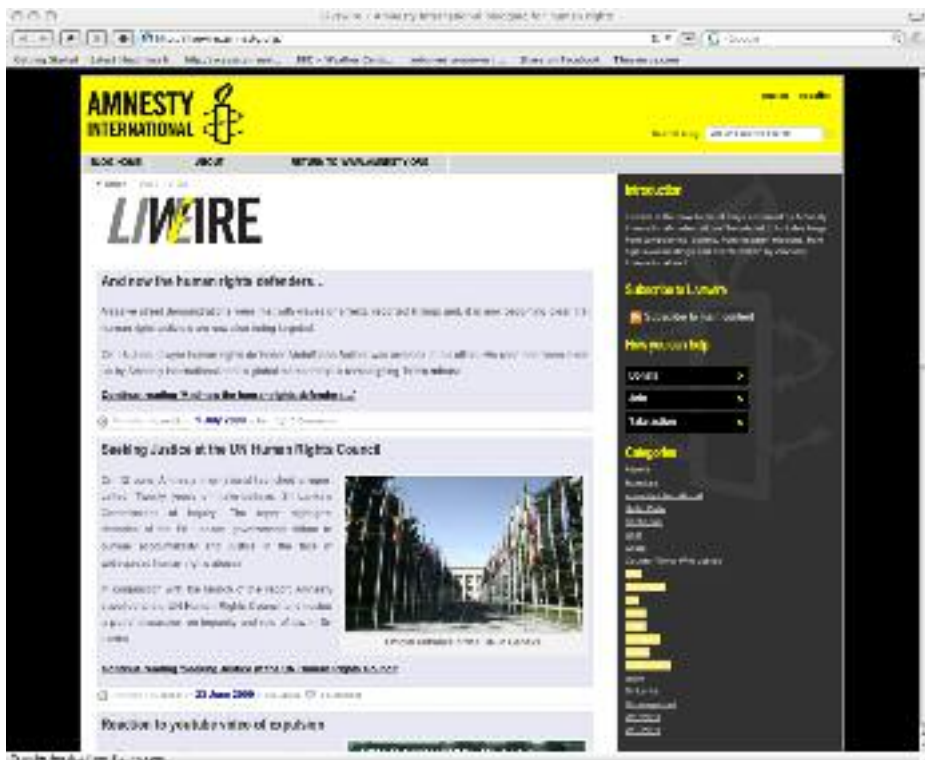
AMNESTY INTERNATIONAL

BLOG HOME    ABOUT    RETURN TO WWW.AMNESTY.ORG

LIVEWIRE

And now the human rights defenders...

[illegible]

Seeking Justice at the UN Human Rights Council

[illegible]

Reaction to youtube video of expulsion

Introduction

Subscribe to Livewire

How you can help

Donate

Join

Take action

Categories